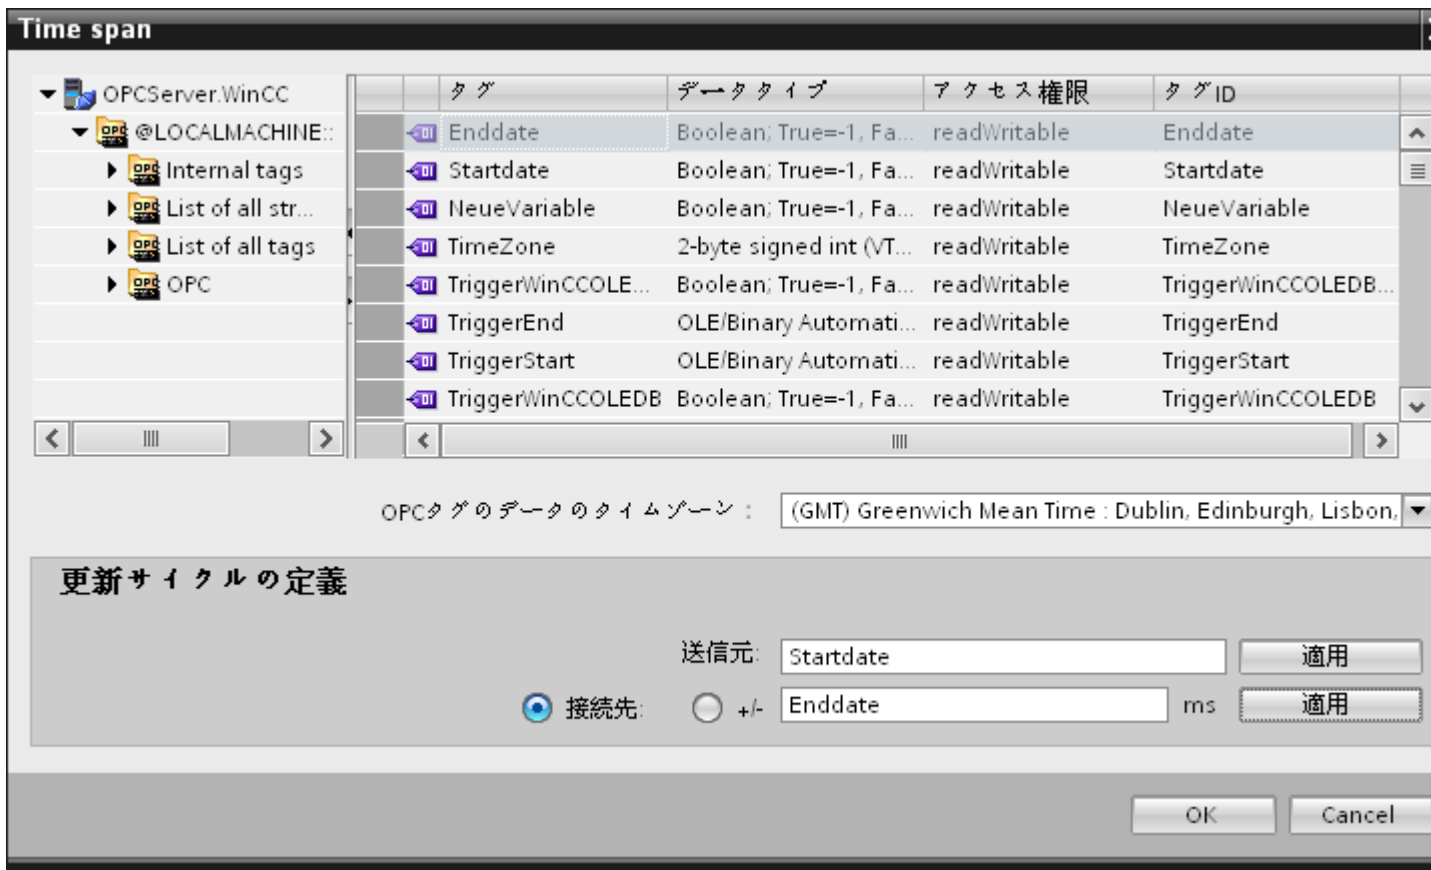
Time span

OPCServer.WinCC
@LOCALMACHINE::
Internal tags
List of all str...
List of all tags
OPC

| タグ | データタイプ | アクセス権限 | タグID |
|---|---|---|---|
| Enddate | Boolean; True=-1, Fa... | readWritable | Enddate |
| Startdate | Boolean; True=-1, Fa... | readWritable | Startdate |
| NeueVariable | Boolean; True=-1, Fa... | readWritable | NeueVariable |
| TimeZone | 2-byte signed int (VT... | readWritable | TimeZone |
| TriggerWinCCOLE... | Boolean; True=-1, Fa... | readWritable | TriggerWinCCOLEDB... |
| TriggerEnd | OLE/Binary Automati... | readWritable | TriggerEnd |
| TriggerStart | OLE/Binary Automati... | readWritable | TriggerStart |
| TriggerWinCCOLEDB | Boolean; True=-1, Fa... | readWritable | TriggerWinCCOLEDB |

OPCタグのデータのタイムゾーン： (GMT) Greenwich Mean Time : Dublin, Edinburgh, Lisbon,

更新サイクルの定義

送信元: Startdate 適用

接続先: +/- Enddate ms 適用

OK Cancel